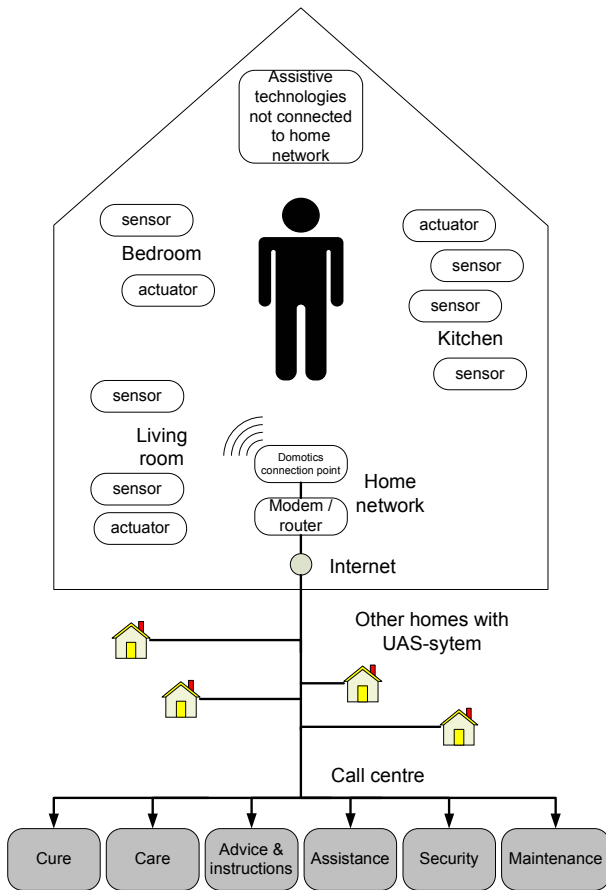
Assistive technologies not connected to home network

sensor

Bedroom

actuator

actuator

sensor

sensor

Kitchen

sensor

sensor

Living room

Domotics connection point

Home network

sensor

Modem / router

actuator

Internet

Other homes with UAS-sytem

Call centre

Cure

Care

Advice & instructions

Assistance

Security

Maintenance